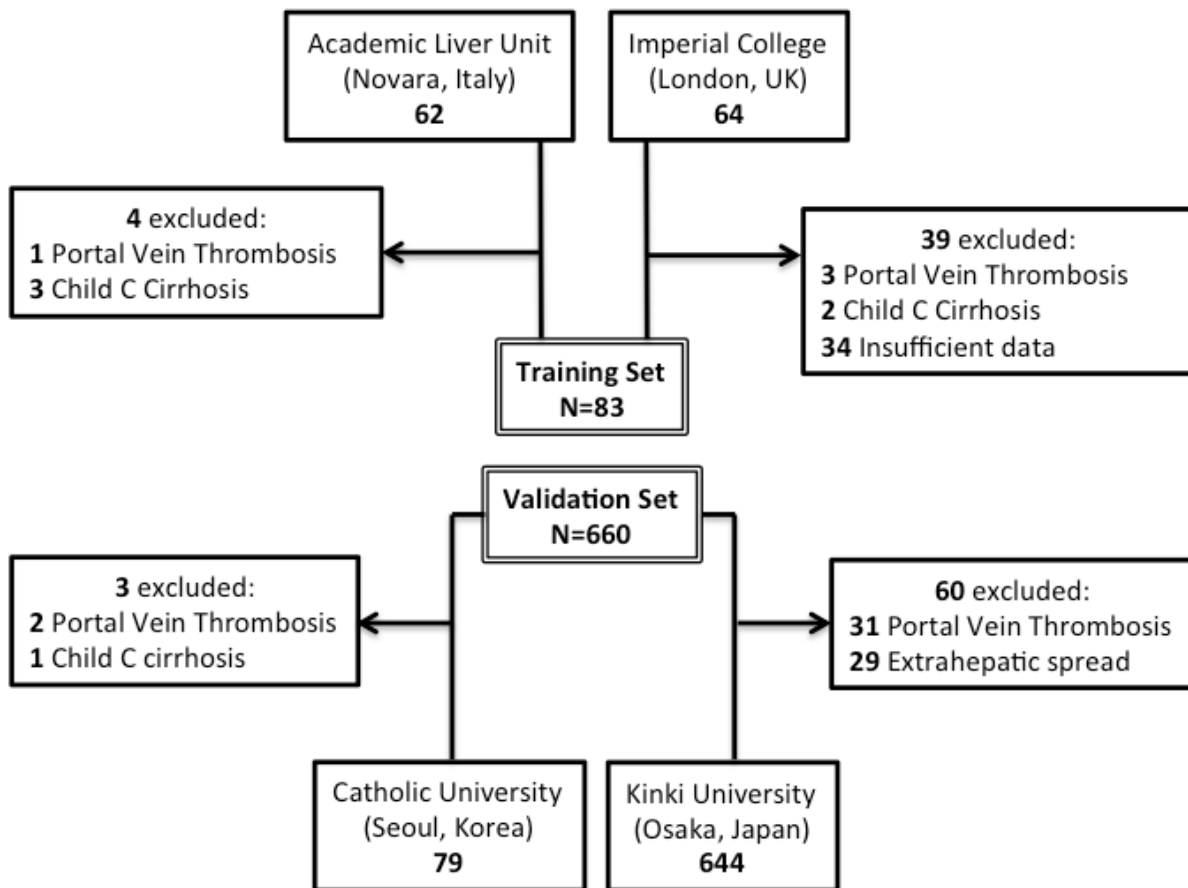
Academic Liver Unit
(Novara, Italy)
62

Imperial College
(London, UK)
64

4 excluded:
1 Portal Vein Thrombosis
3 Child C Cirrhosis

39 excluded:
3 Portal Vein Thrombosis
2 Child C Cirrhosis
34 Insufficient data

Training Set
N=83

Validation Set
N=660

3 excluded:
2 Portal Vein Thrombosis
1 Child C cirrhosis

60 excluded:
31 Portal Vein Thrombosis
29 Extrahepatic spread

Catholic University
(Seoul, Korea)
79

Kinki University
(Osaka, Japan)
644